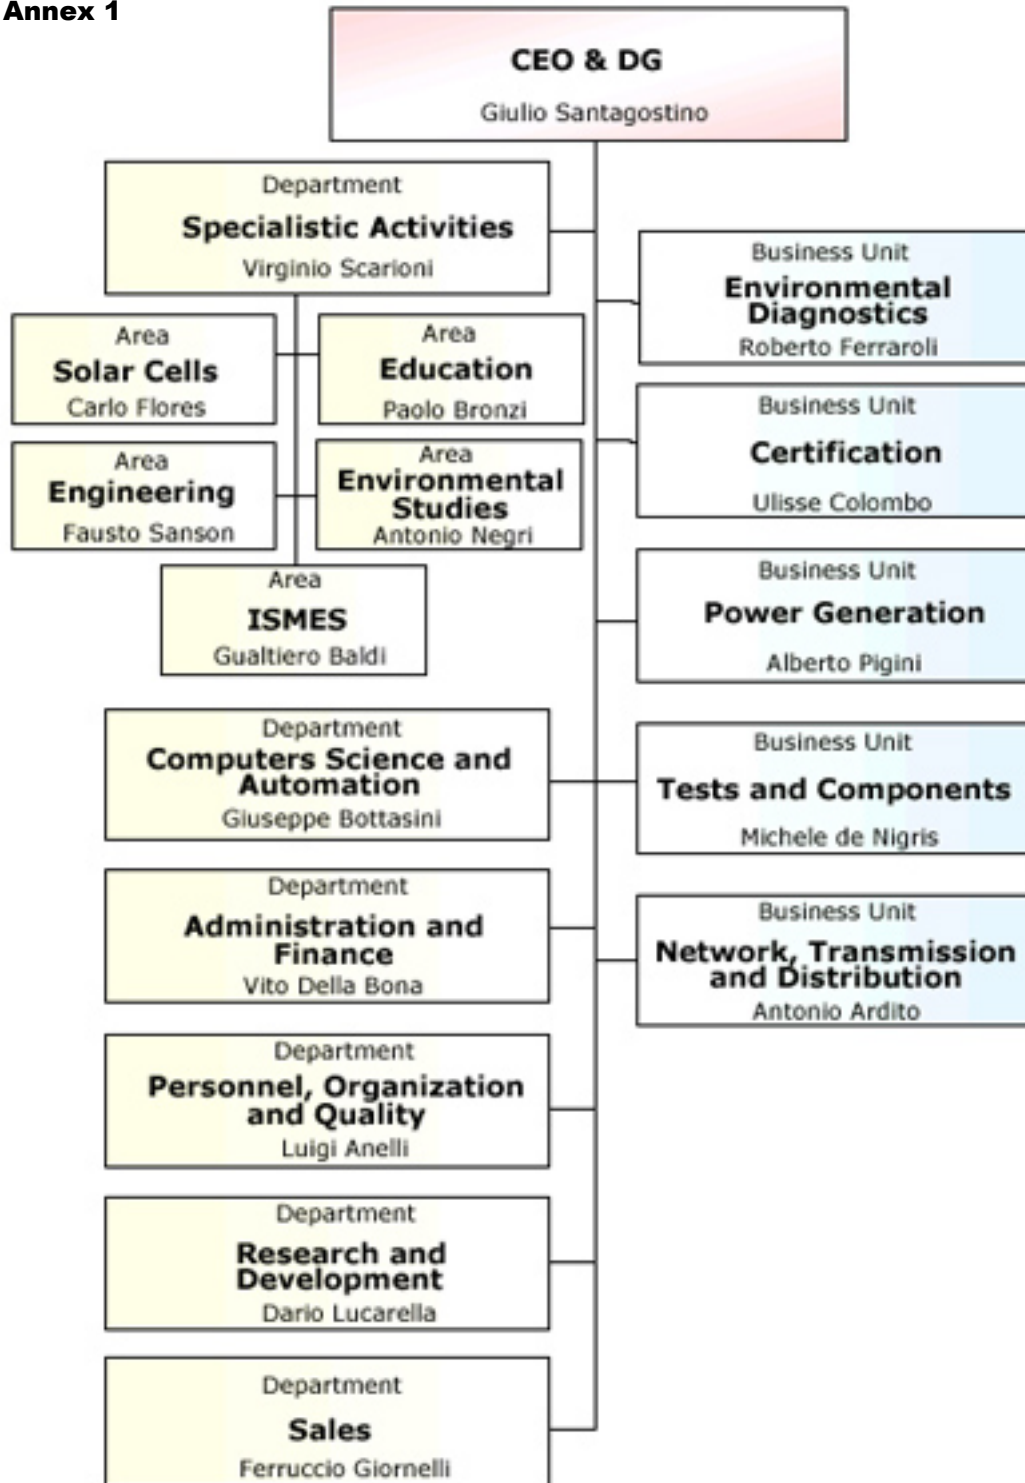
Annex 1

CEO & DG
Giulio Santagostino

Department
Specialistic Activities
Virginio Scarioni

Area
Solar Cells
Carlo Flores

Area
Education
Paolo Bronzi

Area
Engineering
Fausto Sanson

Area
Environmental Studies
Antonio Negri

Area
ISMES
Gualtiero Baldi

Department
Computers Science and Automation
Giuseppe Bottasini

Department
Administration and Finance
Vito Della Bona

Department
Personnel, Organization and Quality
Luigi Anelli

Department
Research and Development
Dario Lucarella

Department
Sales
Ferruccio Giornelli

Business Unit
Environmental Diagnostics
Roberto Ferraroli

Business Unit
Certification
Ulisse Colombo

Business Unit
Power Generation
Alberto Pigini

Business Unit
Tests and Components
Michele de Nigris

Business Unit
Network, Transmission and Distribution
Antonio Ardito